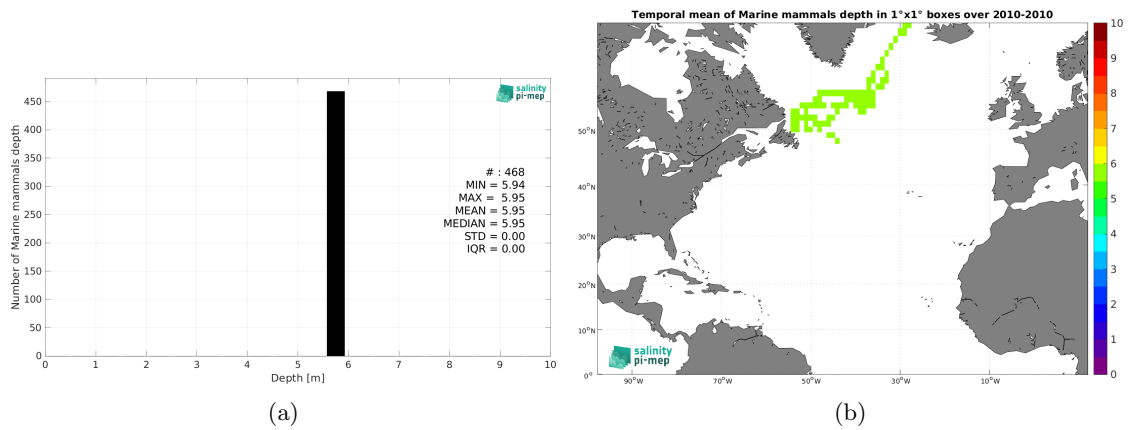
salinity pi-mep

Number of Marine mammals depth

450
400
350
300
250
200
150
100
50
0

# : 468
MIN = 5.94
MAX = 5.95
MEAN = 5.95
MEDIAN = 5.95
STD = 0.00
IQR = 0.00

0 1 2 3 4 5 6 7 8 9 10

Depth [m]

(a)

Temporal mean of Marine mammals depth in 1°x1° boxes over 2010-2010

50°N
40°N
30°N
20°N
10°N
0°

90°W 70°W 50°W 30°W 10°W

salinity pi-mep

10
9
8
7
6
5
4
3
2
1
0

(b)